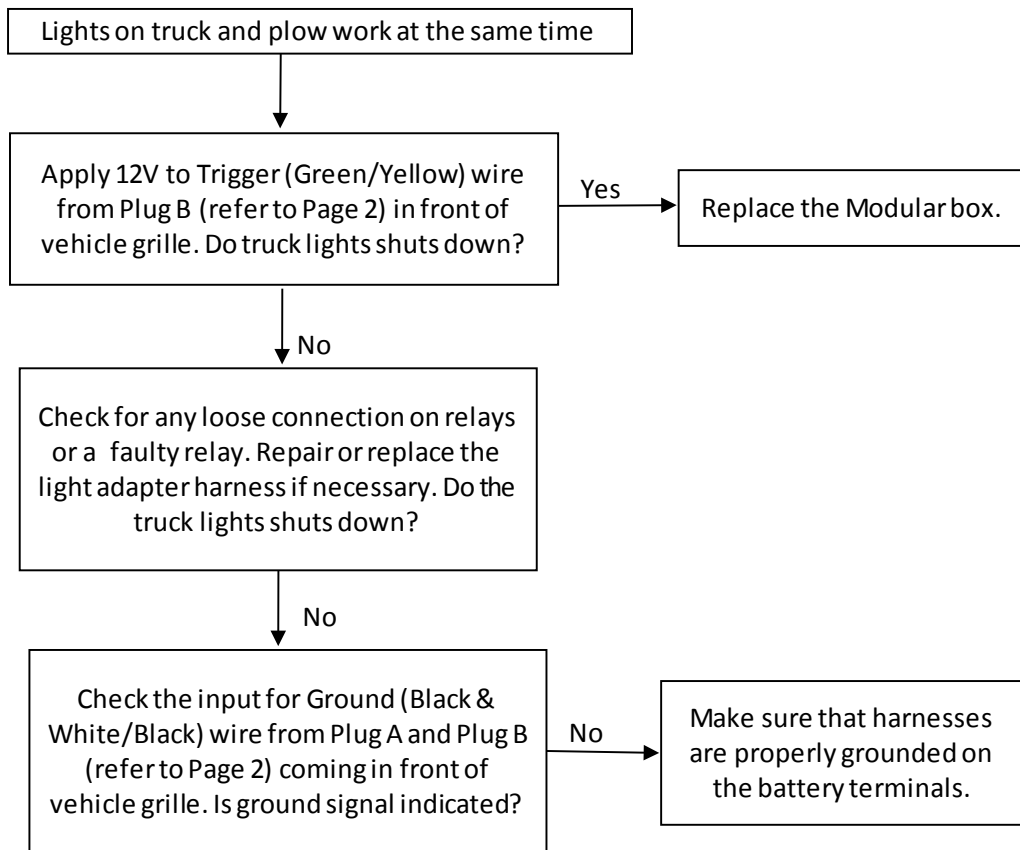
Lights on truck and plow work at the same time

Apply 12V to Trigger (Green/Yellow) wire from Plug B (refer to Page 2) in front of vehicle grille. Do truck lights shuts down?

Yes

Replace the Modular box.

No

Check for any loose connection on relays or a faulty relay. Repair or replace the light adapter harness if necessary. Do the truck lights shuts down?

No

Check the input for Ground (Black & White/Black) wire from Plug A and Plug B (refer to Page 2) coming in front of vehicle grille. Is ground signal indicated?

No

Make sure that harnesses are properly grounded on the battery terminals.